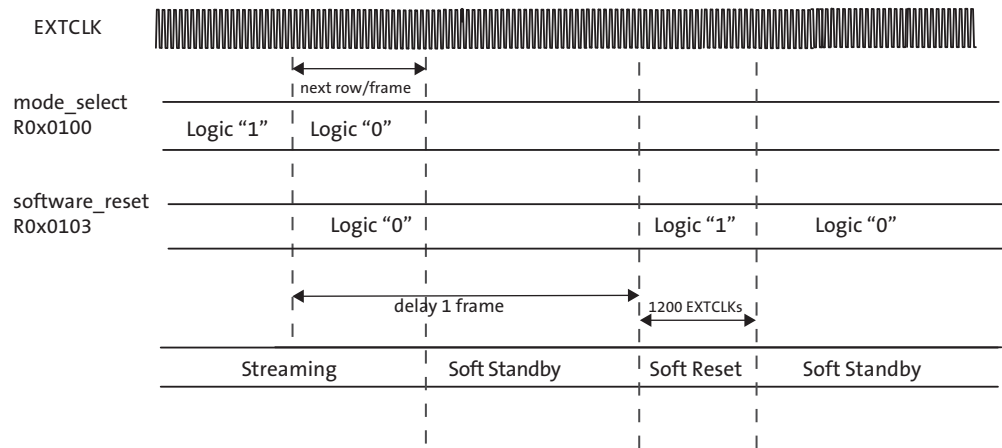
EXTCLK

next row/frame

mode_select
R0x0100

Logic “1”

Logic “0”

software_reset
R0x0103

Logic “0”

Logic “1”

Logic “0”

delay 1 frame

1200 EXTCLKs

Streaming

Soft Standby

Soft Reset

Soft Standby